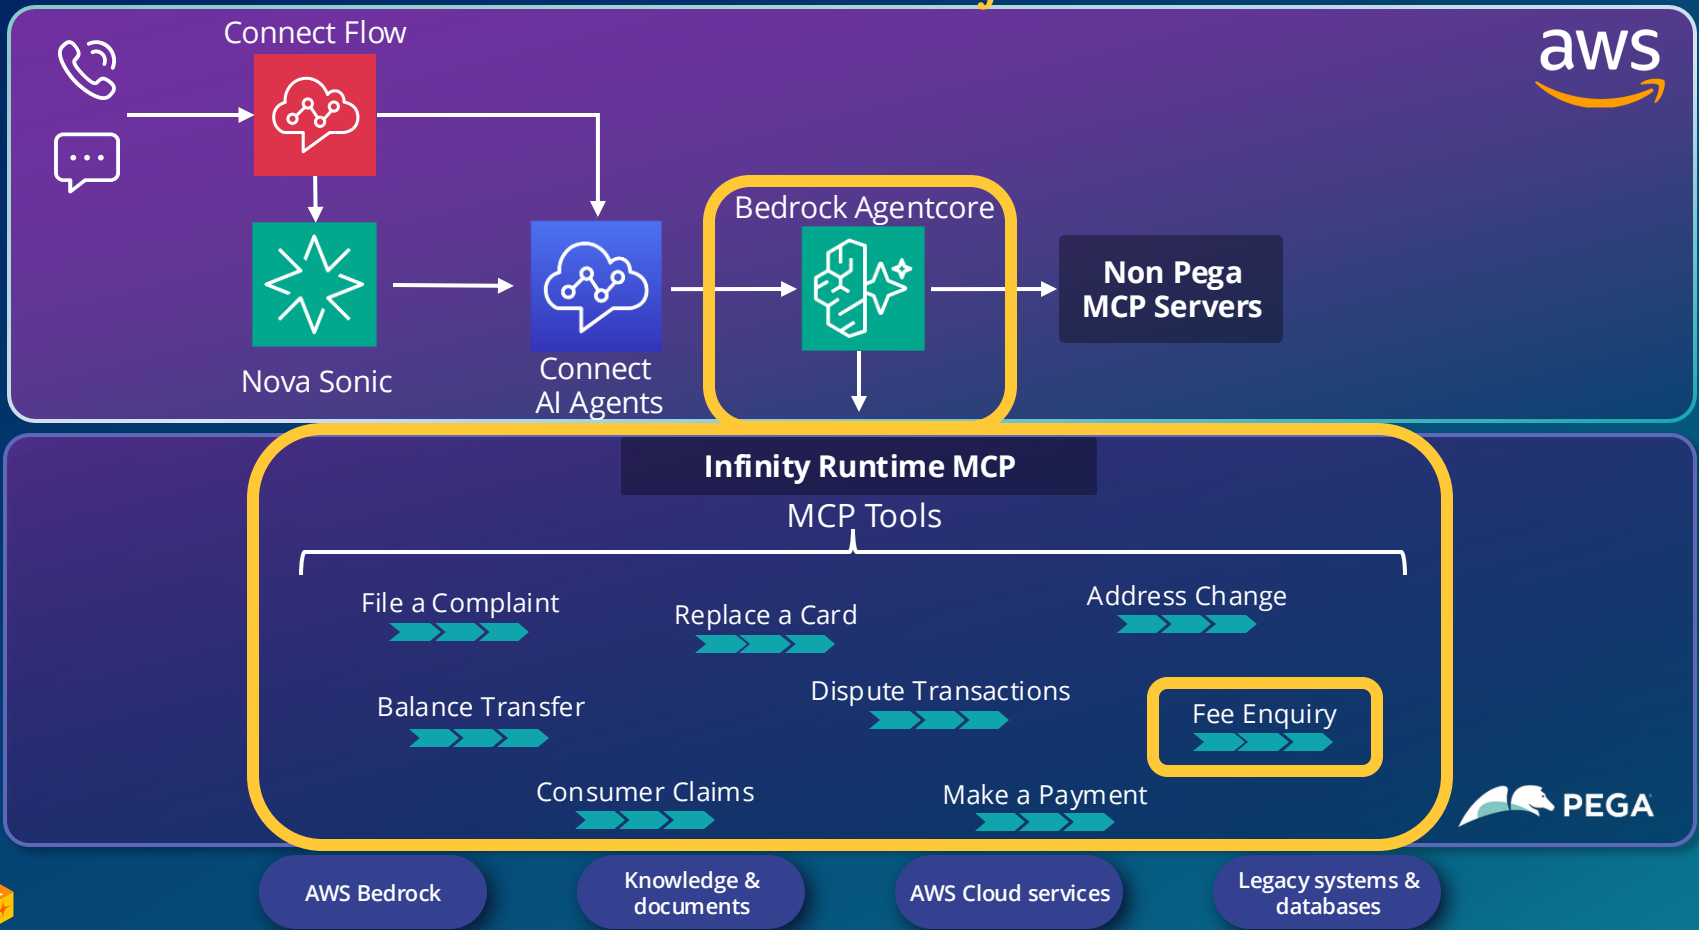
Connect Flow

aws

Bedrock Agentcore

Non Pega MCP Servers

Nova Sonic

Connect AI Agents

Infinity Runtime MCP

MCP Tools

File a Complaint

Replace a Card

Address Change

Balance Transfer

Dispute Transactions

Fee Enquiry

Consumer Claims

Make a Payment

PEGA

AWS Bedrock

Knowledge & documents

AWS Cloud services

Legacy systems & databases